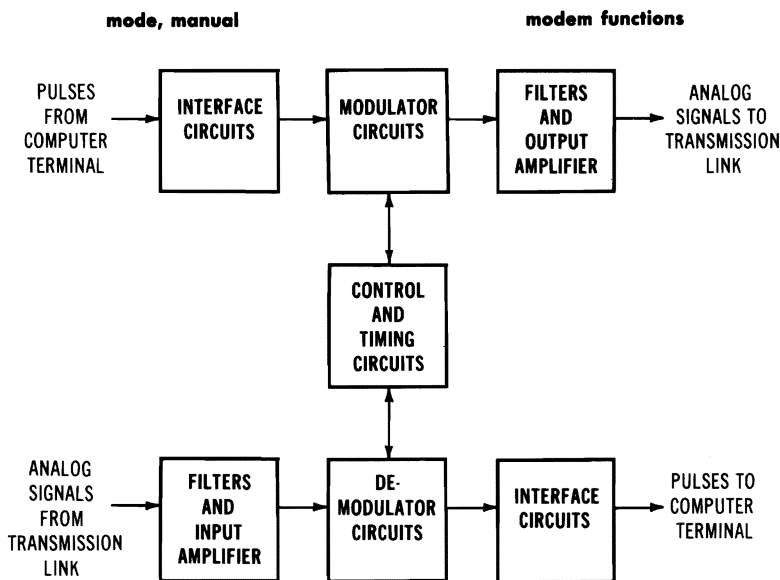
mode, manual

modem functions

PULSES FROM COMPUTER TERMINAL

INTERFACE CIRCUITS

MODULATOR CIRCUITS

FILTERS AND OUTPUT AMPLIFIER

ANALOG SIGNALS TO TRANSMISSION LINK

CONTROL AND TIMING CIRCUITS

ANALOG SIGNALS FROM TRANSMISSION LINK

FILTERS AND INPUT AMPLIFIER

DEMODULATOR CIRCUITS

INTERFACE CIRCUITS

PULSES TO COMPUTER TERMINAL